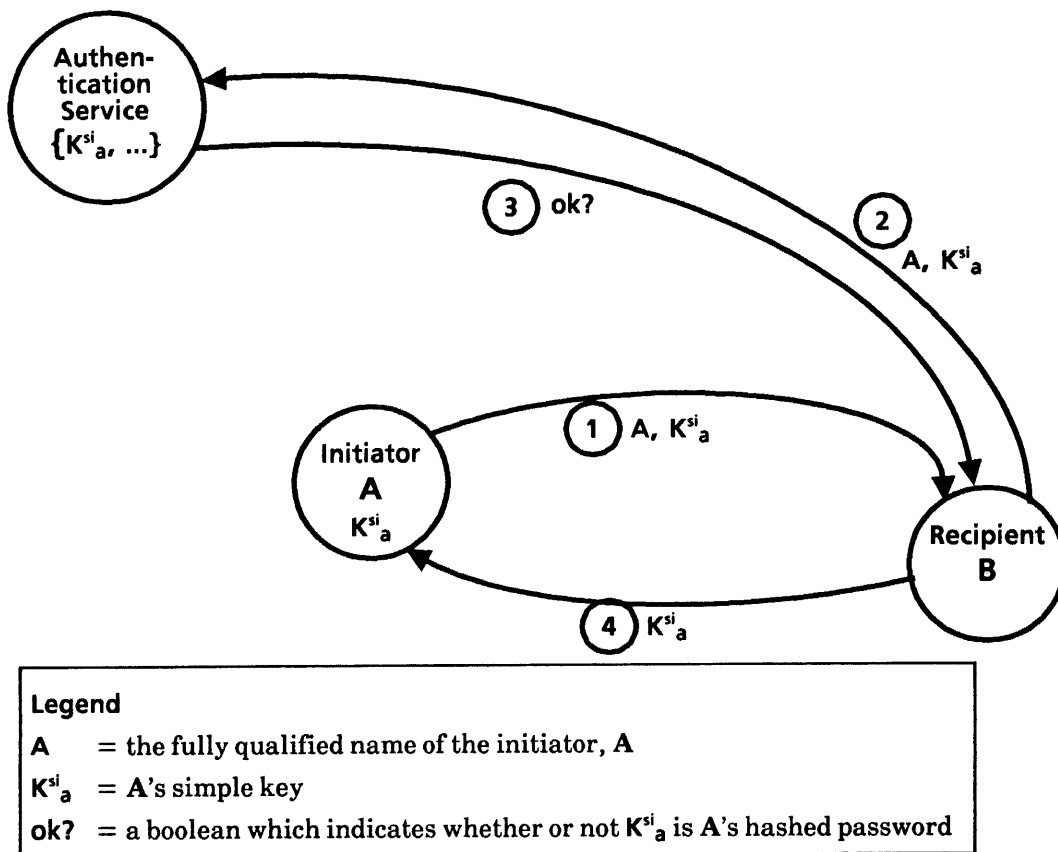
Authentication Service $\{K^{si}{}_{a}, ...\}$

3 ok?

2 A, $K^{si}{}_{a}$

1 A, $K^{si}{}_{a}$

Initiator A $K^{si}{}_{a}$

Recipient B

4 $K^{si}{}_{a}$

Legend
A = the fully qualified name of the initiator, A
$K^{si}{}_{a}$ = A's simple key
ok? = a boolean which indicates whether or not $K^{si}{}_{a}$ is A's hashed password